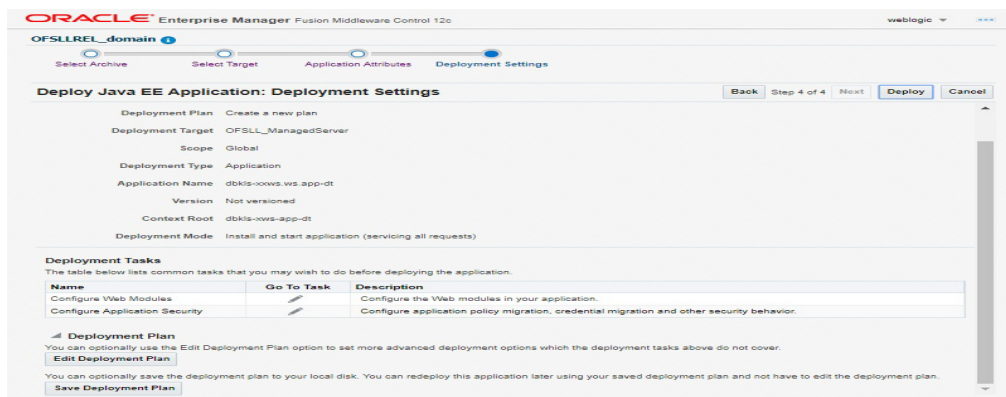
ORACLE Enterprise Manager Fusion Middleware Control 12c

weblogic

OFSLLREL_domain

Select Archive
Select Target
Application Attributes
Deployment Settings

Deploy Java EE Application: Deployment Settings

Back Step 4 of 4 Next Deploy Cancel

Deployment Plan Create a new plan
Deployment Target OFSLL_ManagedServer
Scope Global
Deployment Type Application
Application Name dbkls-xxws.ws.app-dt
Version Not versioned
Context Root dbkls-xws-app-dt
Deployment Mode Install and start application (servicing all requests)

Deployment Tasks
The table below lists common tasks that you may wish to do before deploying the application.

| Name | Go To Task | Description |
|---|---|---|
| Configure Web Modules | | Configure the Web modules in your application. |
| Configure Application Security | | Configure application policy migration, credential migration and other security behavior. |

Deployment Plan
You can optionally use the Edit Deployment Plan option to set more advanced deployment options which the deployment tasks above do not cover.
Edit Deployment Plan

You can optionally save the deployment plan to your local disk. You can redeploy this application later using your saved deployment plan and not have to edit the deployment plan.
Save Deployment Plan